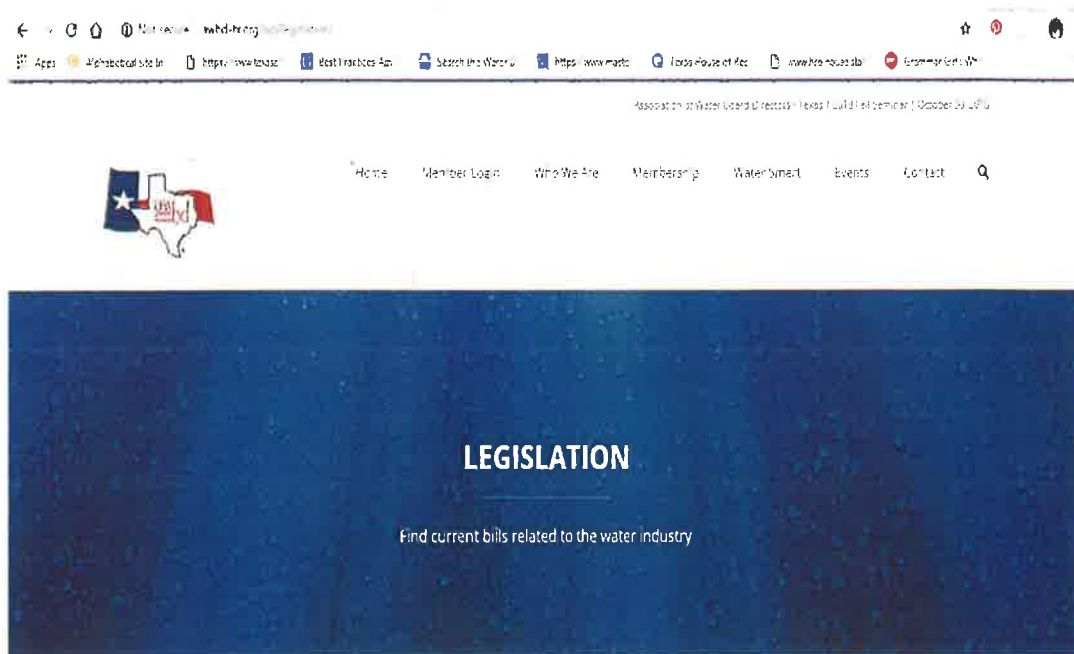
Not secure | awbd-tx.org/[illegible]

Apps | Alphabetical Site In | https://www.texas | Best Practices Acc | Search the Water | https://www.mastc | Texas House of Rec | www.house.stat | Grammar Girl: W

Association of Water Board Directors - Texas | Build Fall Seminar | October 30 2019

Home | Member Login | Who We Are | Membership | Water Smart | Events | Contact

AWBD

LEGISLATION

Find current bills related to the water industry